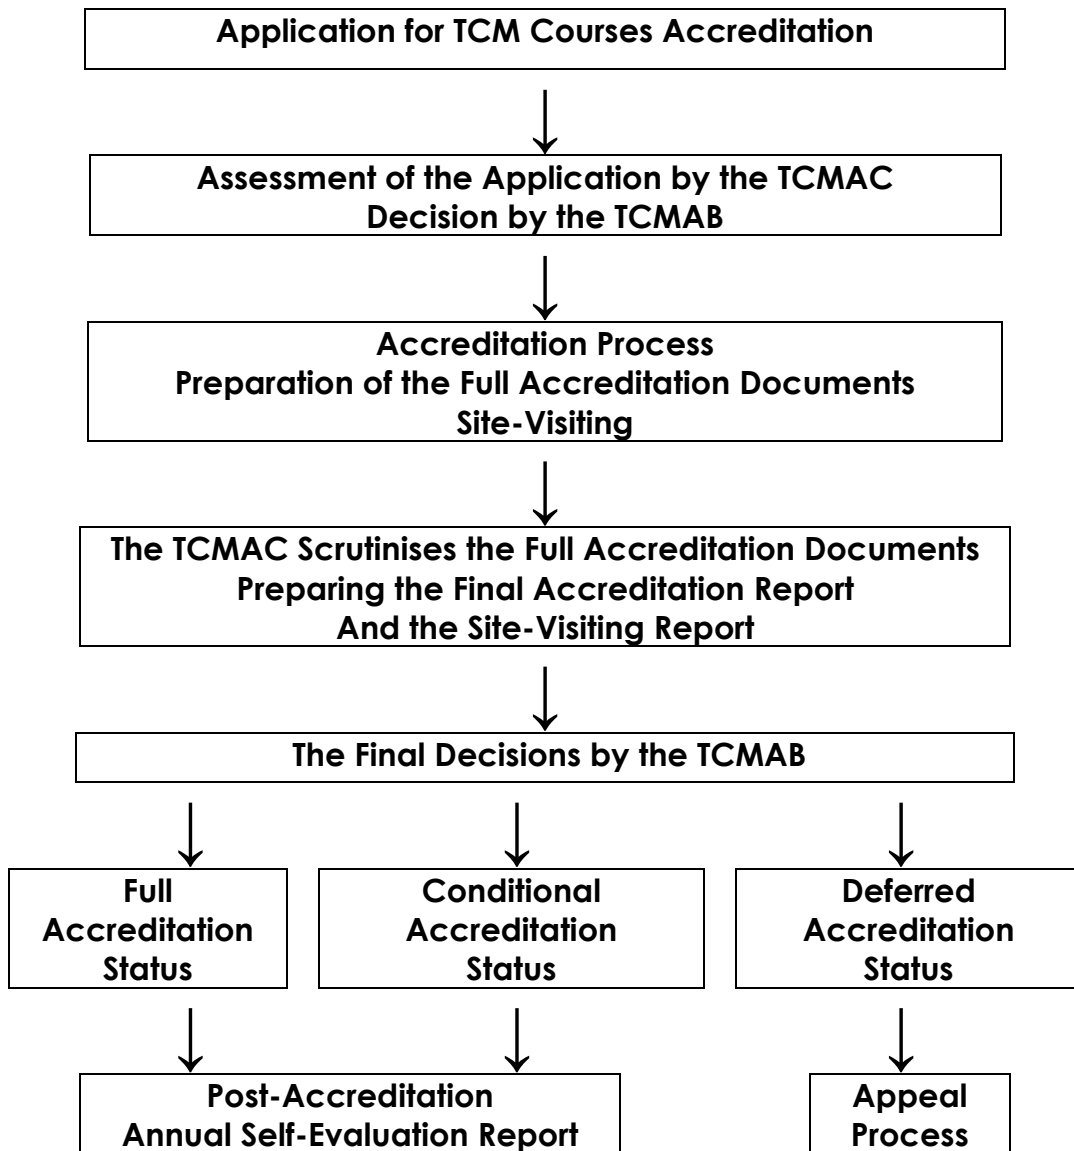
Application for TCM Courses Accreditation

Assessment of the Application by the TCMAC
Decision by the TCMAB

Accreditation Process
Preparation of the Full Accreditation Documents
Site-Visiting

The TCMAC Scrutinises the Full Accreditation Documents
Preparing the Final Accreditation Report
And the Site-Visiting Report

The Final Decisions by the TCMAB

Full Accreditation Status

Conditional Accreditation Status

Deferred Accreditation Status

Post-Accreditation
Annual Self-Evaluation Report

Appeal Process